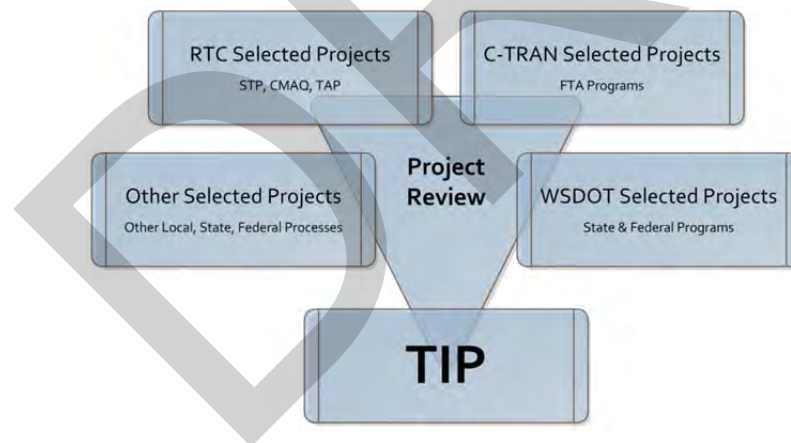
RTC Selected Projects
STP, CMAQ, TAP

C-TRAN Selected Projects
FTA Programs

Other Selected Projects
Other Local, State, Federal Processes

Project Review

WSDOT Selected Projects
State & Federal Programs

TIP